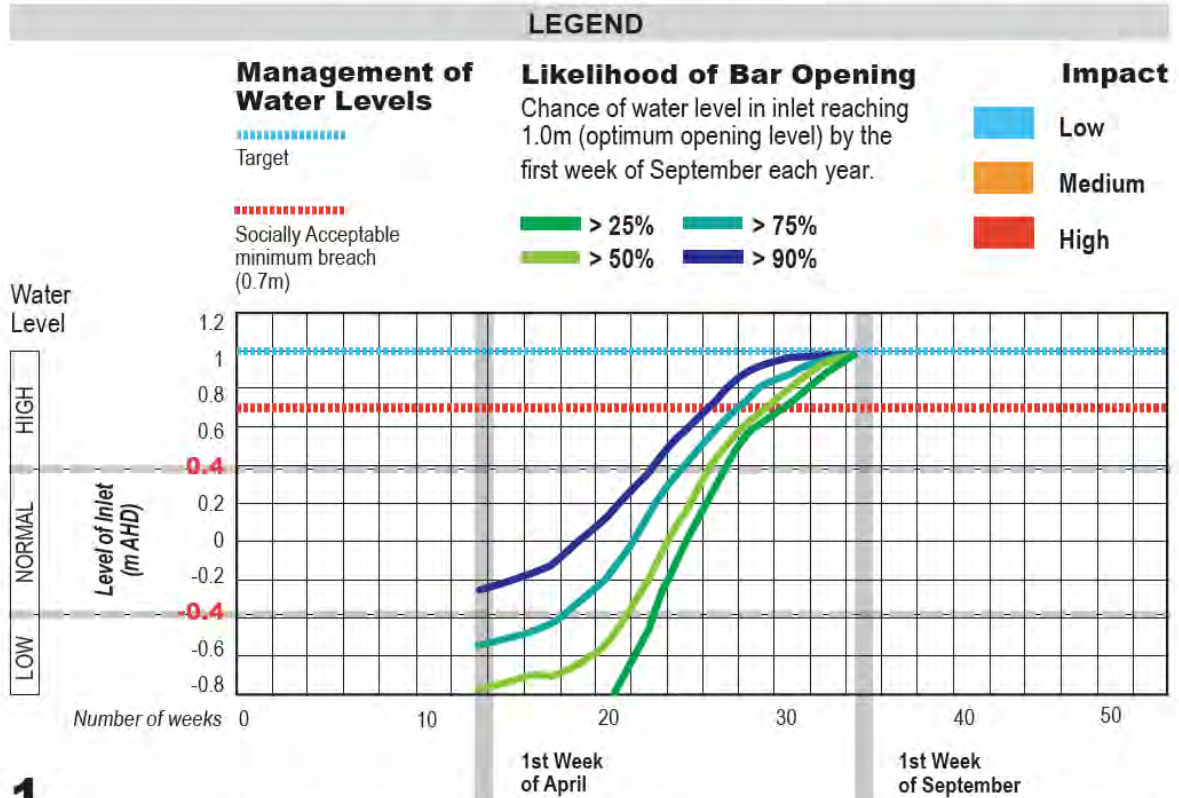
LEGEND

Management of Water Levels

Target

Socially Acceptable minimum breach (0.7m)

Likelihood of Bar Opening

Chance of water level in inlet reaching 1.0m (optimum opening level) by the first week of September each year.

> 25%
> 75%
> 50%
> 90%

Impact

Low

Medium

High

Water Level

HIGH

NORMAL

LOW

Level of Inlet (m AHD)

1.2
1
0.8
0.6
0.4
0.2
0
-0.2
-0.4
-0.6
-0.8

Number of weeks 0 10 20 30 40 50

1st Week of April

1st Week of September

1